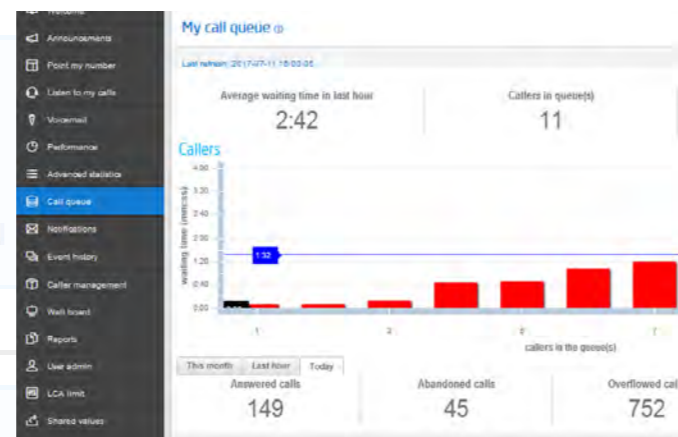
Welcome
Announcements
Point my number
Listen to my calls
Voicemail
Performance
Advanced statistics
Call queue
Notifications
Event history
Caller management
Wall board
Reports
User admin
LCA limit
Shared values

My call queue ⓘ

Last refresh: 2017-07-11 15:00:05

Average waiting time in last hour
2:42

Callers in queue(s)
11

Callers

4:00
3:20
2:40
2:00
1:20
0:40
0:00

waiting time (mm:ss)

1:32

1
3
5
7

callers in the queue(s)

This month
Last hour
Today

Answered calls
149

Abandoned calls
45

Overflowed cal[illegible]
752